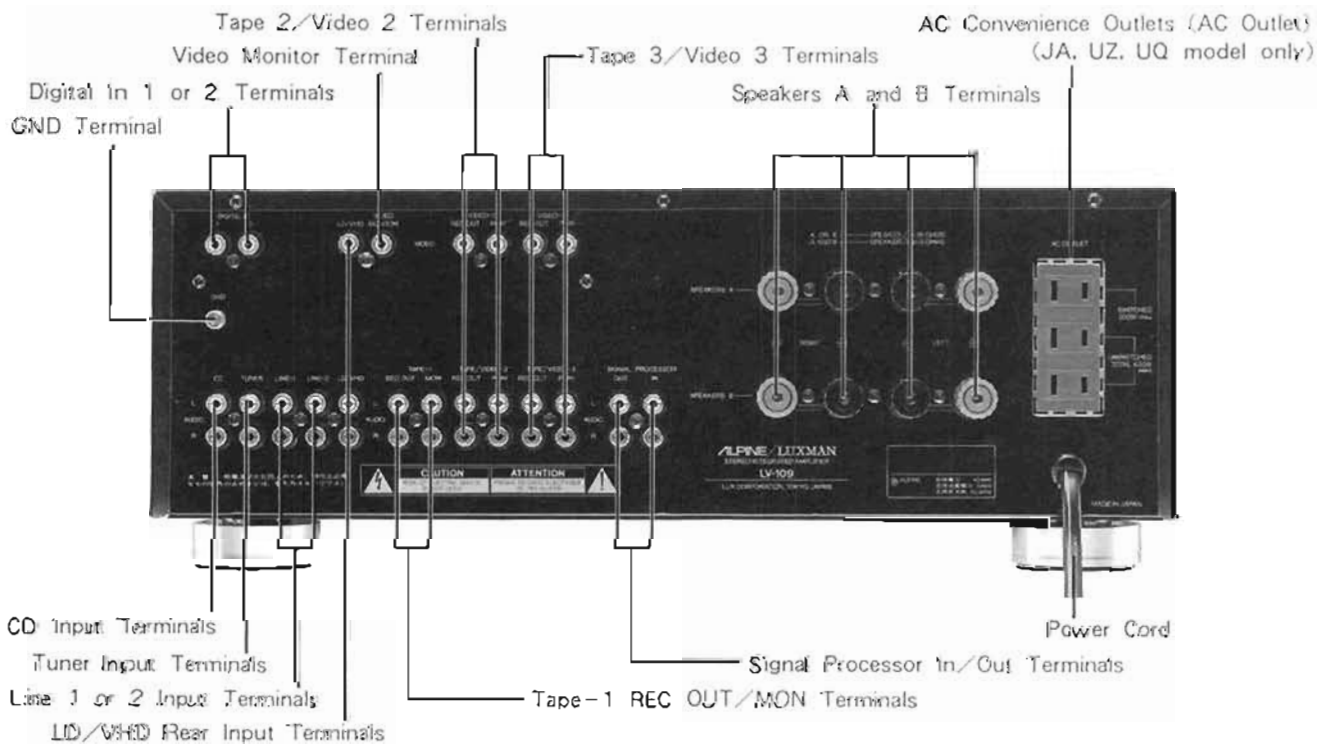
Tape 2/Video 2 Terminals

Video Monitor Terminal

Digital In 1 or 2 Terminals

GND Terminal

Tape 3/Video 3 Terminals

AC Convenience Outlets (AC Outlet) (JA, UZ, UQ model only)

Speakers A and B Terminals

CAUTION

ATTENTION

ALPINE/LUXMAN

LV-109

MADE IN JAPAN

CD Input Terminals

Tuner Input Terminals

Line 1 or 2 Input Terminals

LD/VHD Rear Input Terminals

Tape-1 REC OUT/MON Terminals

Signal Processor In/Out Terminals

Power Cord